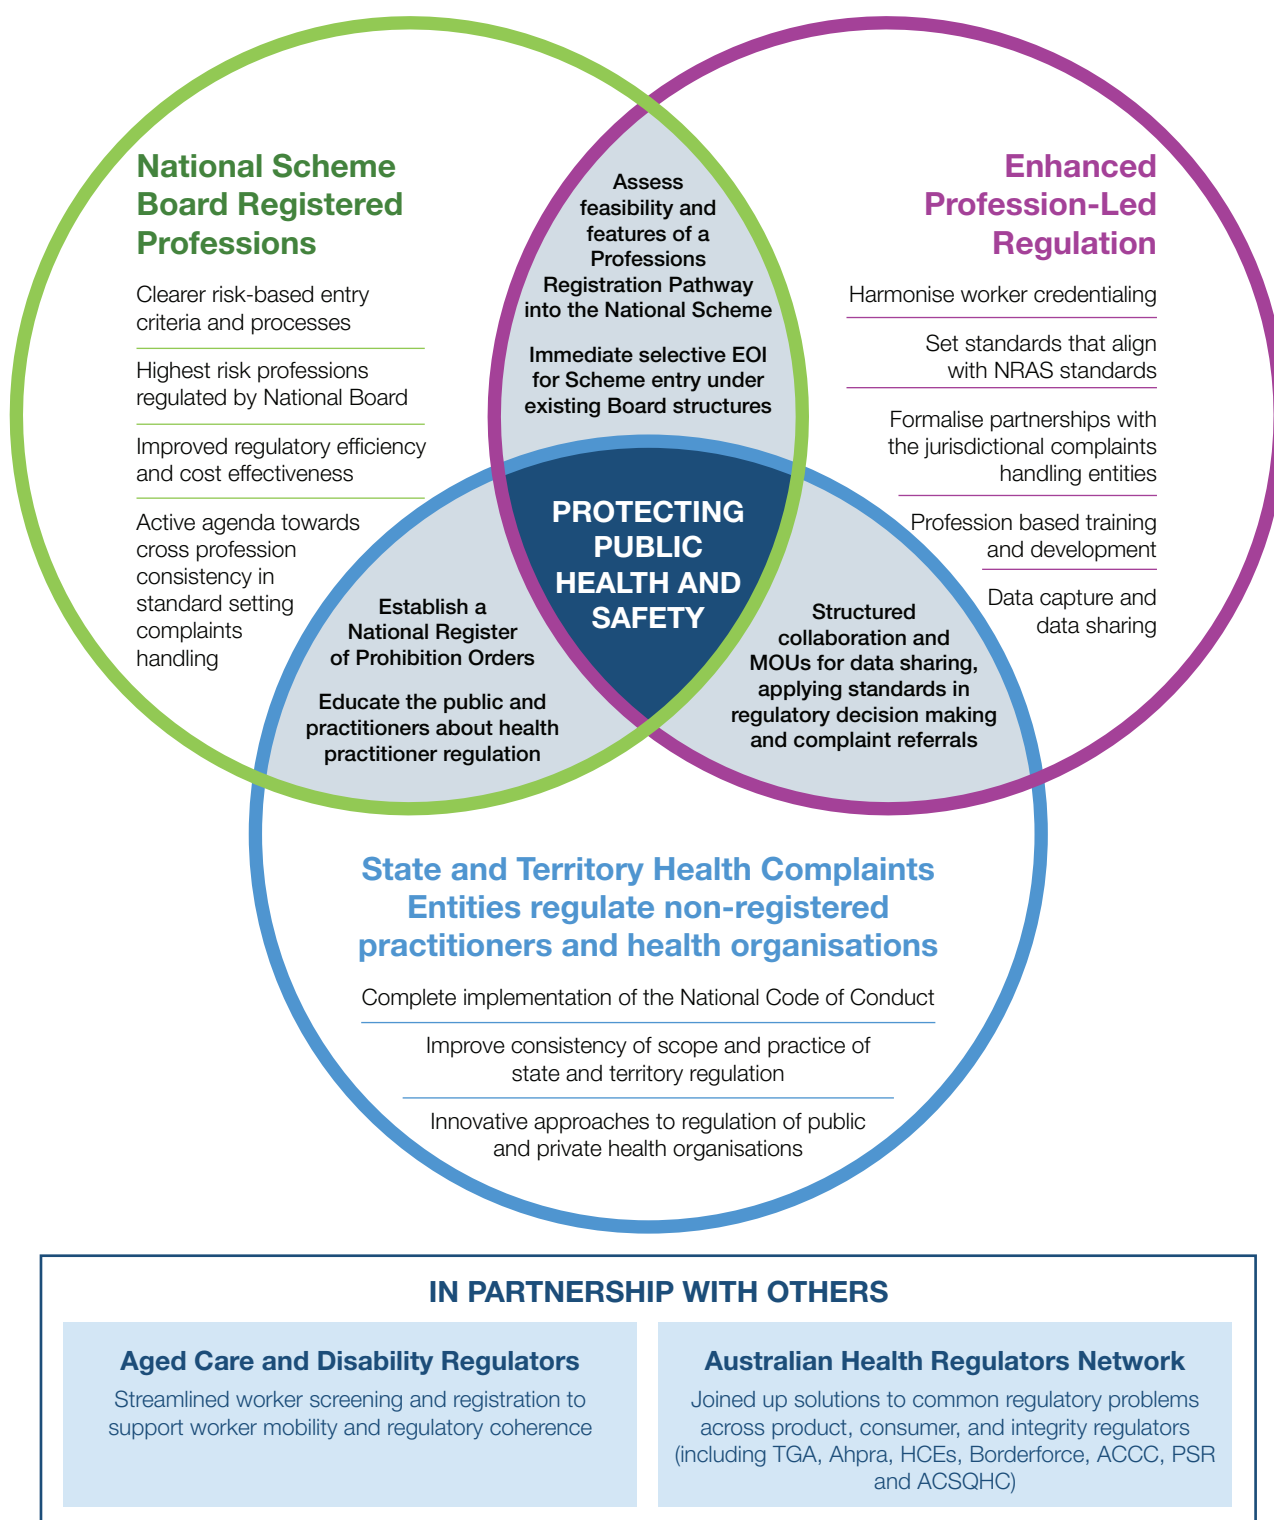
National Scheme Board Registered Professions

Clearer risk-based entry criteria and processes

Highest risk professions regulated by National Board

Improved regulatory efficiency and cost effectiveness

Active agenda towards cross profession consistency in standard setting complaints handling

Assess feasibility and features of a Professions Registration Pathway into the National Scheme

Immediate selective EOI for Scheme entry under existing Board structures

Enhanced Profession-Led Regulation

Harmonise worker credentialing

Set standards that align with NRAS standards

Formalise partnerships with the jurisdictional complaints handling entities

Profession based training and development

Data capture and data sharing

PROTECTING PUBLIC HEALTH AND SAFETY

Establish a National Register of Prohibition Orders

Educate the public and practitioners about health practitioner regulation

Structured collaboration and MOUs for data sharing, applying standards in regulatory decision making and complaint referrals

State and Territory Health Complaints Entities regulate non-registered practitioners and health organisations

Complete implementation of the National Code of Conduct

Improve consistency of scope and practice of state and territory regulation

Innovative approaches to regulation of public and private health organisations

IN PARTNERSHIP WITH OTHERS

Aged Care and Disability Regulators

Streamlined worker screening and registration to support worker mobility and regulatory coherence

Australian Health Regulators Network

Joined up solutions to common regulatory problems across product, consumer, and integrity regulators (including TGA, Ahpra, HCEs, Borderforce, ACCC, PSR and ACSQHC)